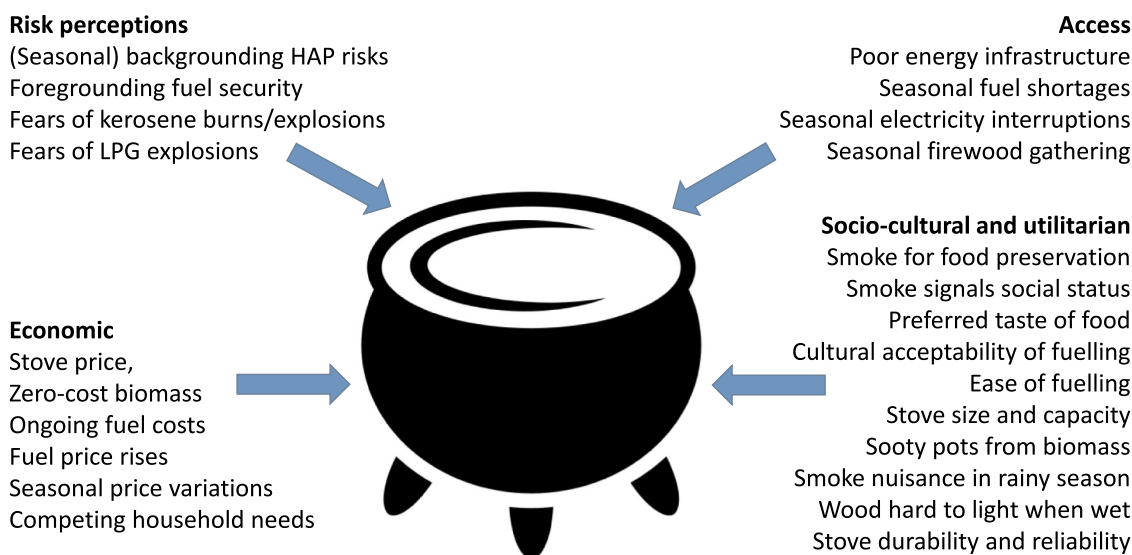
**Risk perceptions**
(Seasonal) backgrounding HAP risks
Foregrounding fuel security
Fears of kerosene burns/explosions
Fears of LPG explosions

**Access**
Poor energy infrastructure
Seasonal fuel shortages
Seasonal electricity interruptions
Seasonal firewood gathering

**Socio-cultural and utilitarian**
Smoke for food preservation
Smoke signals social status
Preferred taste of food
Cultural acceptability of fuelling
Ease of fuelling
Stove size and capacity
Sooty pots from biomass
Smoke nuisance in rainy season
Wood hard to light when wet
Stove durability and reliability

**Economic**
Stove price,
Zero-cost biomass
Ongoing fuel costs
Fuel price rises
Seasonal price variations
Competing household needs